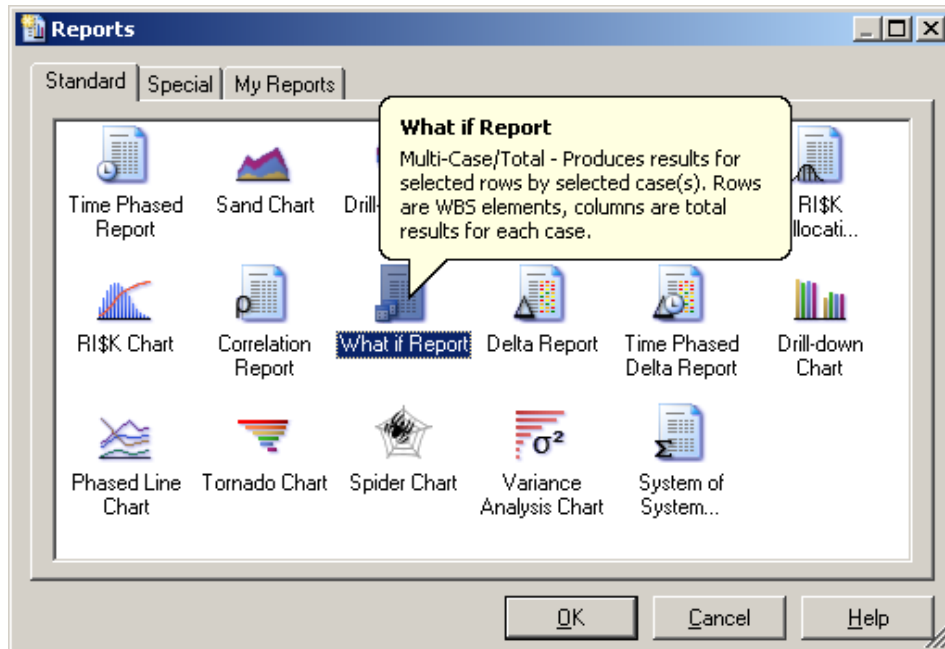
Reports

Standard | Special | My Reports

Time Phased Report

Sand Chart

Drill-

What if Report

Multi-Case/Total - Produces results for selected rows by selected case(s). Rows are WBS elements, columns are total results for each case.

RI$K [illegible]llocati...

RI$K Chart

Correlation Report

What if Report

Delta Report

Time Phased Delta Report

Drill-down Chart

Phased Line Chart

Tornado Chart

Spider Chart

$\sigma^2$

Variance Analysis Chart

$\Sigma$

System of System...

OK

Cancel

Help